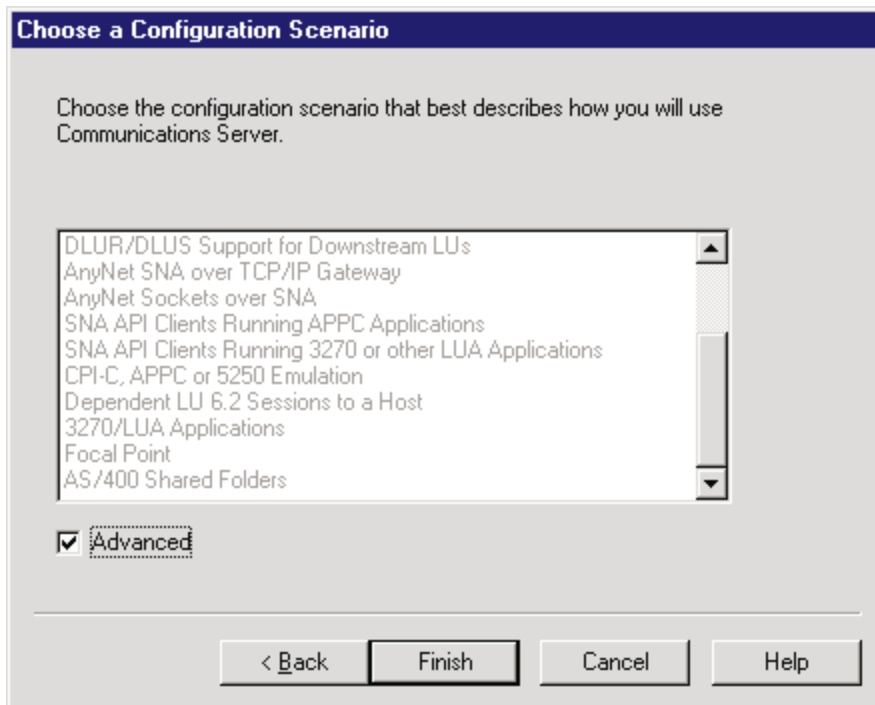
Choose a Configuration Scenario

Choose the configuration scenario that best describes how you will use Communications Server.

DLUR/DLUS Support for Downstream LUs
AnyNet SNA over TCP/IP Gateway
AnyNet Sockets over SNA
SNA API Clients Running APPC Applications
SNA API Clients Running 3270 or other LUA Applications
CPI-C, APPC or 5250 Emulation
Dependent LU 6.2 Sessions to a Host
3270/LUA Applications
Focal Point
AS/400 Shared Folders

Advanced

< Back
Finish
Cancel
Help